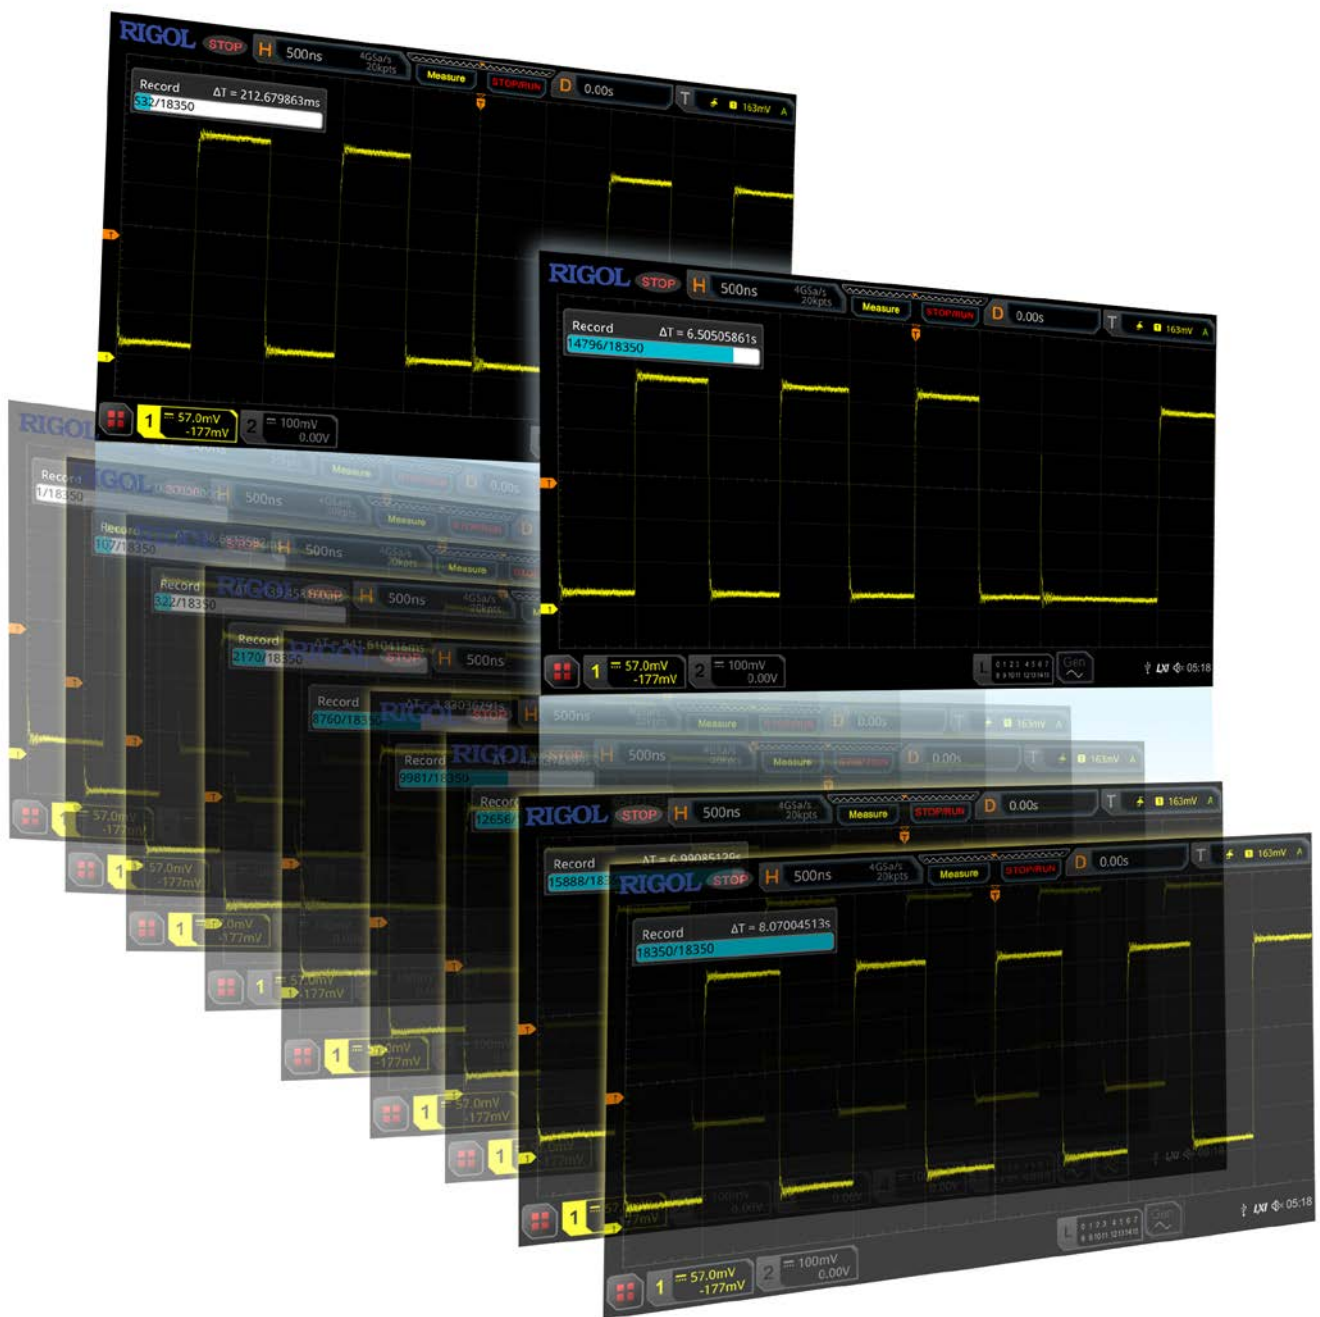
RIGOL STOP H 500ns 4GSa/s 20kpts Measure STOP/RUN D 0.00s T 163mV

Record ΔT = 212.679863ms
332/18350

1 57.0mV -177mV 2 100mV 0.00V

RIGOL STOP H 500ns 4GSa/s 20kpts Measure STOP/RUN D 0.00s T 163mV

Record ΔT = 6.50505861s
14796/18350

1 57.0mV -177mV 2 100mV 0.00V

Gen 05:18

Record
1/18350

Record
107/18350

Record
322/18350

Record
2170/18350

Record
8760/18350

Record
9981/18350

Record
12656/

RIGOL STOP H 500ns 4GSa/s 20kpts Measure STOP/RUN D 0.00s T 163mV

Record
15888/18

RIGOL STOP H 500ns 4GSa/s 20kpts Measure STOP/RUN D 0.00s T 163mV

Record ΔT = 8.07004513s
18350/18350

1 57.0mV -177mV 2 100mV 0.00V

Gen 05:18